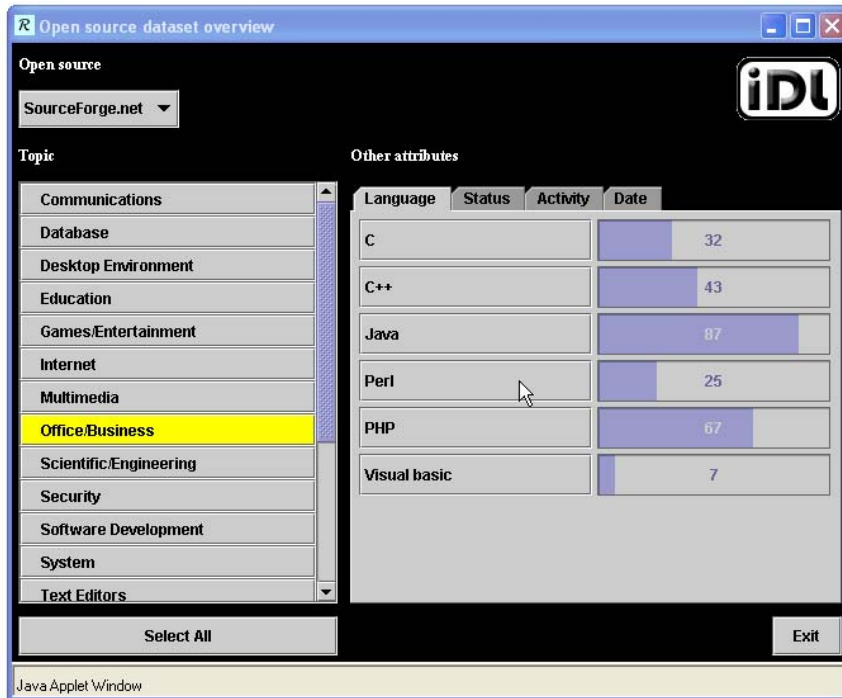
Open source dataset overview

Open source

SourceForge.net

iDL

Topic

Communications
Database
Desktop Environment
Education
Games/Entertainment
Internet
Multimedia
Office/Business
Scientific/Engineering
Security
Software Development
System
Text Editors

Other attributes

Language | Status | Activity | Date

| | |
|---|---|
| C | 32 |
| C++ | 43 |
| Java | 87 |
| Perl | 25 |
| PHP | 67 |
| Visual basic | 7 |

Select All

Exit

Java Applet Window